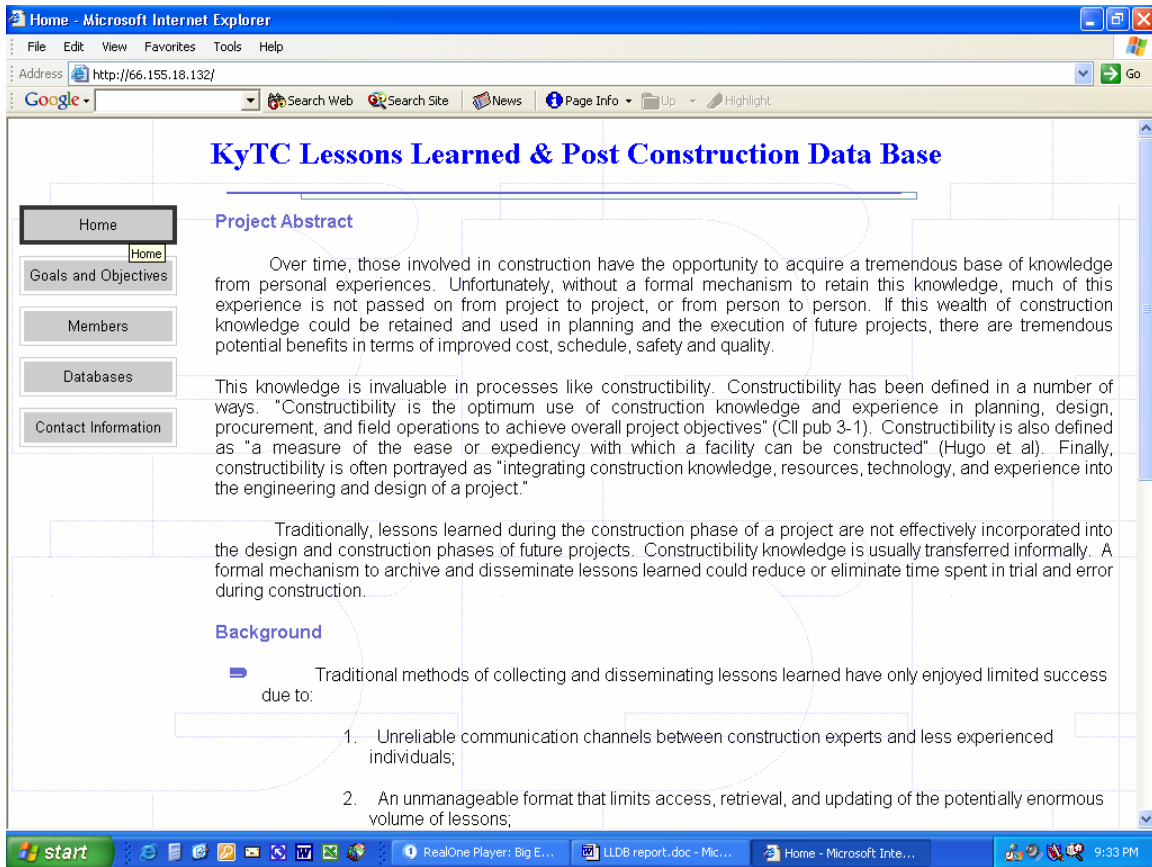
Home - Microsoft Internet Explorer

File Edit View Favorites Tools Help

Address http://66.155.18.132/ Go

Google Search Web Search Site News Page Info Up Highlight

KyTC Lessons Learned & Post Construction Data Base

Home
Home
Goals and Objectives
Members
Databases
Contact Information

Project Abstract

Over time, those involved in construction have the opportunity to acquire a tremendous base of knowledge from personal experiences. Unfortunately, without a formal mechanism to retain this knowledge, much of this experience is not passed on from project to project, or from person to person. If this wealth of construction knowledge could be retained and used in planning and the execution of future projects, there are tremendous potential benefits in terms of improved cost, schedule, safety and quality.

This knowledge is invaluable in processes like constructibility. Constructibility has been defined in a number of ways. "Constructibility is the optimum use of construction knowledge and experience in planning, design, procurement, and field operations to achieve overall project objectives" (CII pub 3-1). Constructibility is also defined as "a measure of the ease or expediency with which a facility can be constructed" (Hugo et al). Finally, constructibility is often portrayed as "integrating construction knowledge, resources, technology, and experience into the engineering and design of a project."

Traditionally, lessons learned during the construction phase of a project are not effectively incorporated into the design and construction phases of future projects. Constructibility knowledge is usually transferred informally. A formal mechanism to archive and disseminate lessons learned could reduce or eliminate time spent in trial and error during construction.

Background

Traditional methods of collecting and disseminating lessons learned have only enjoyed limited success due to:

1. Unreliable communication channels between construction experts and less experienced individuals;

2. An unmanageable format that limits access, retrieval, and updating of the potentially enormous volume of lessons;

start RealOne Player: Big E... LLDB report.doc - Mic... Home - Microsoft Inte... 9:33 PM